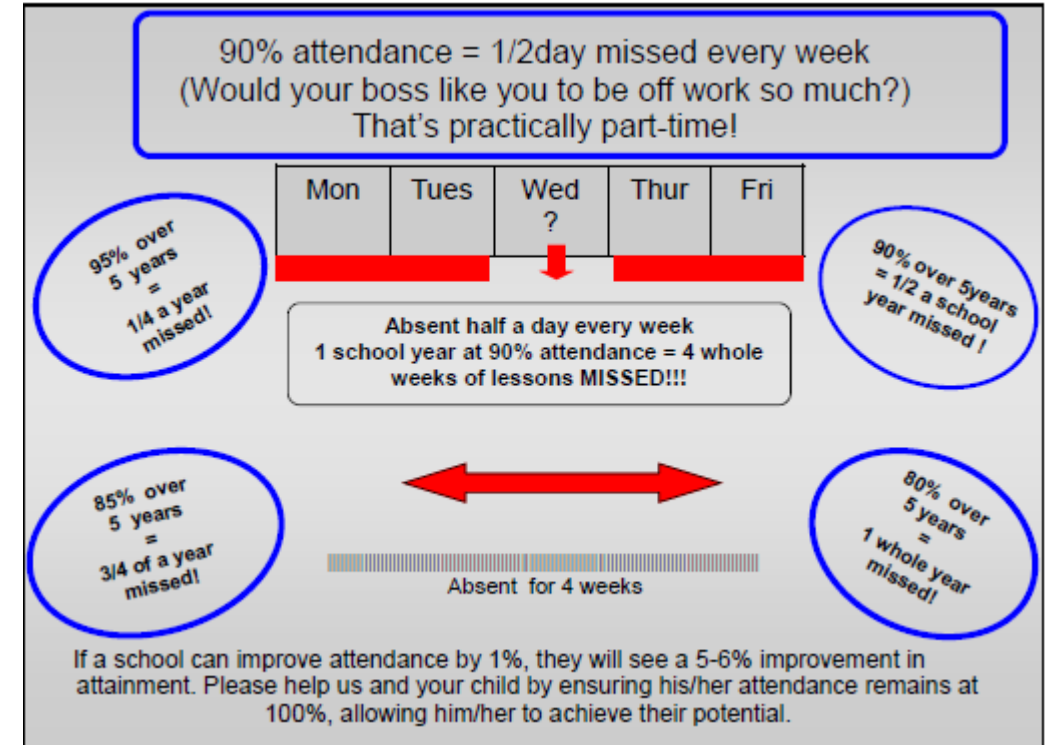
90% attendance = 1/2day missed every week
(Would your boss like you to be off work so much?)
That's practically part-time!

| Mon | Tues | Wed ? | Thur | Fri |
|---|---|---|---|---|

95% over 5 years = 1/4 a year missed!

90% over 5years = 1/2 a school year missed !

Absent half a day every week
1 school year at 90% attendance = 4 whole weeks of lessons MISSED!!!

85% over 5 years = 3/4 of a year missed!

Absent for 4 weeks

80% over 5 years = 1 whole year missed!

If a school can improve attendance by 1%, they will see a 5-6% improvement in attainment. Please help us and your child by ensuring his/her attendance remains at 100%, allowing him/her to achieve their potential.